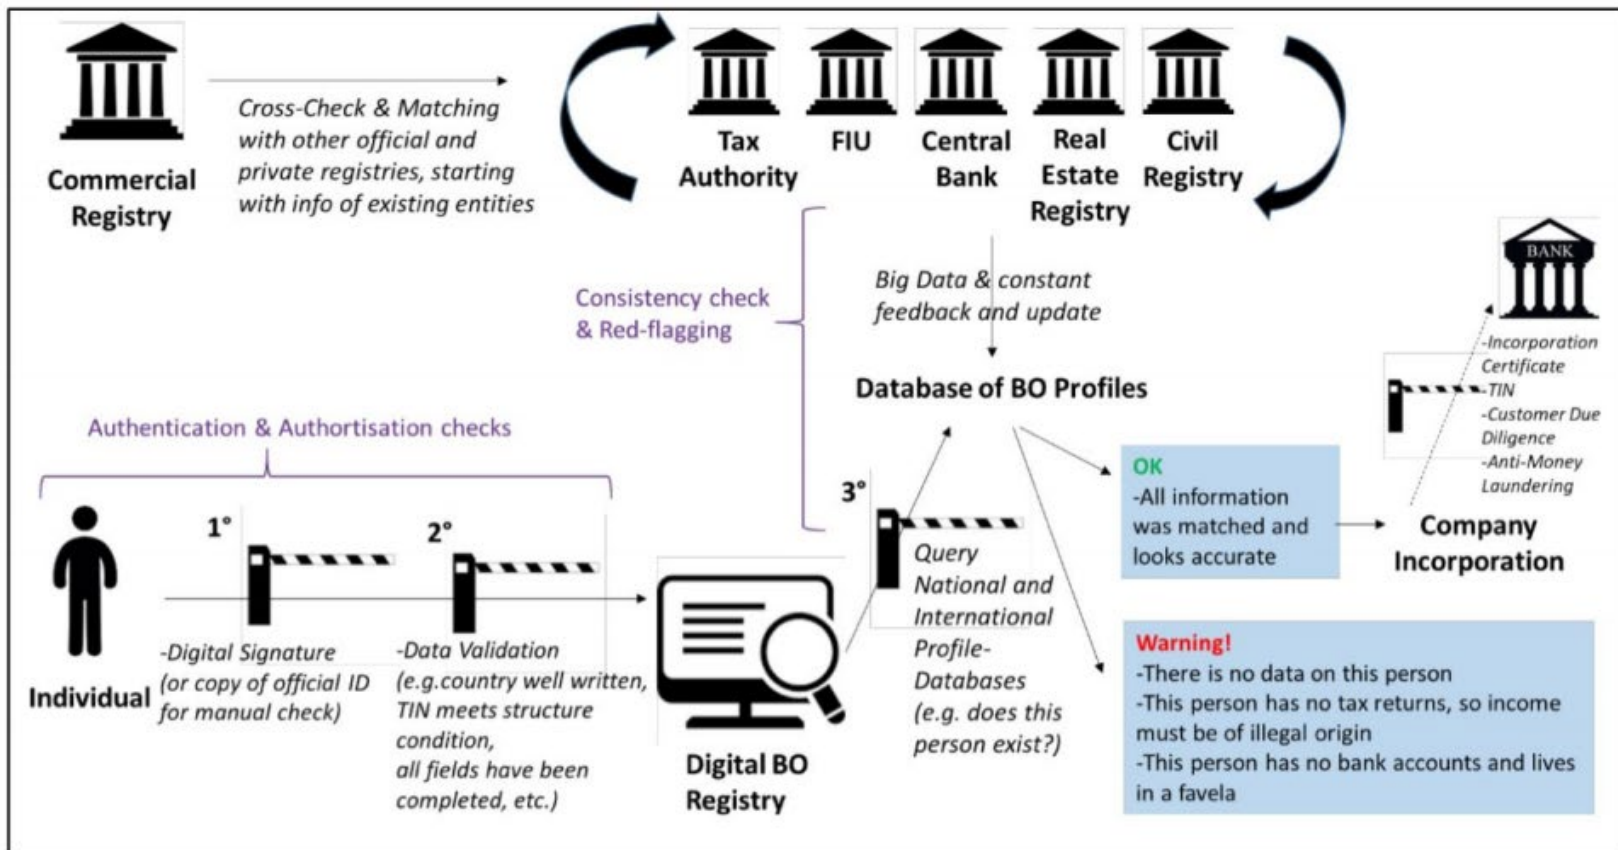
Commercial Registry

Cross-Check & Matching with other official and private registries, starting with info of existing entities

Tax Authority

FIU

Central Bank

Real Estate Registry

Civil Registry

Consistency check & Red-flagging

Big Data & constant feedback and update

Database of BO Profiles

BANK

-Incorporation Certificate
-TIN
-Customer Due Diligence
-Anti-Money Laundering

Authentication & Authortisation checks

Individual

1°

-Digital Signature (or copy of official ID for manual check)

2°

-Data Validation (e.g.country well written, TIN meets structure condition, all fields have been completed, etc.)

Digital BO Registry

3°

Query National and International Profile-Databases (e.g. does this person exist?)

OK
-All information was matched and looks accurate

Company Incorporation

Warning!
-There is no data on this person
-This person has no tax returns, so income must be of illegal origin
-This person has no bank accounts and lives in a favela